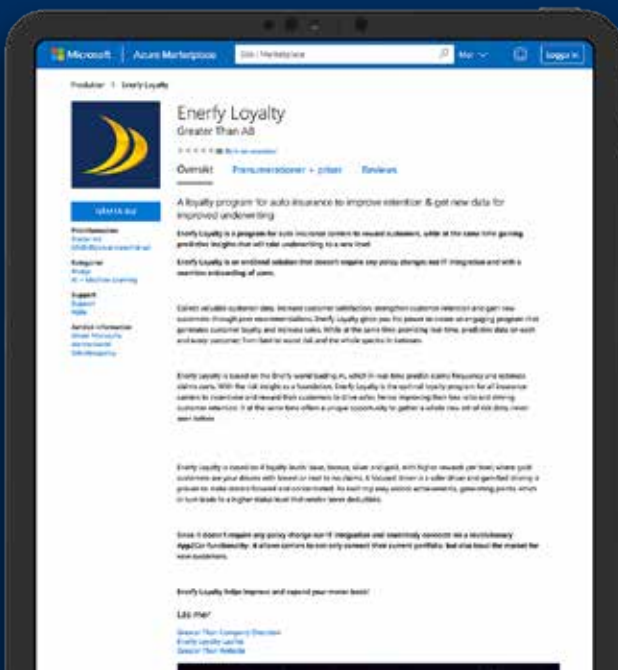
Microsoft | Azure Marketplace

Sök i Marketplace

Mer

Logga in

Produkter > Enerfy Loyalty

Enerfy Loyalty

Greater Than AB

Skriv en recension

Översikt

Prisinformationer + priser

Reviews

HÄMTA NU

A loyalty program for auto insurance to improve retention & get new data for improved underwriting

Enerfy Loyalty is a program for auto insurance carriers to reward customers, while at the same time gaining predictive insights that will take underwriting to a new level.

Enerfy Loyalty is an end2end solution that doesn't require any policy changes, no IT integration and with a seamless onboarding of users.

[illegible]

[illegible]

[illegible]

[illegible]

Enerfy Loyalty helps improve and expand your motor book!

Läs mer:

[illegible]

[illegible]

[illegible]